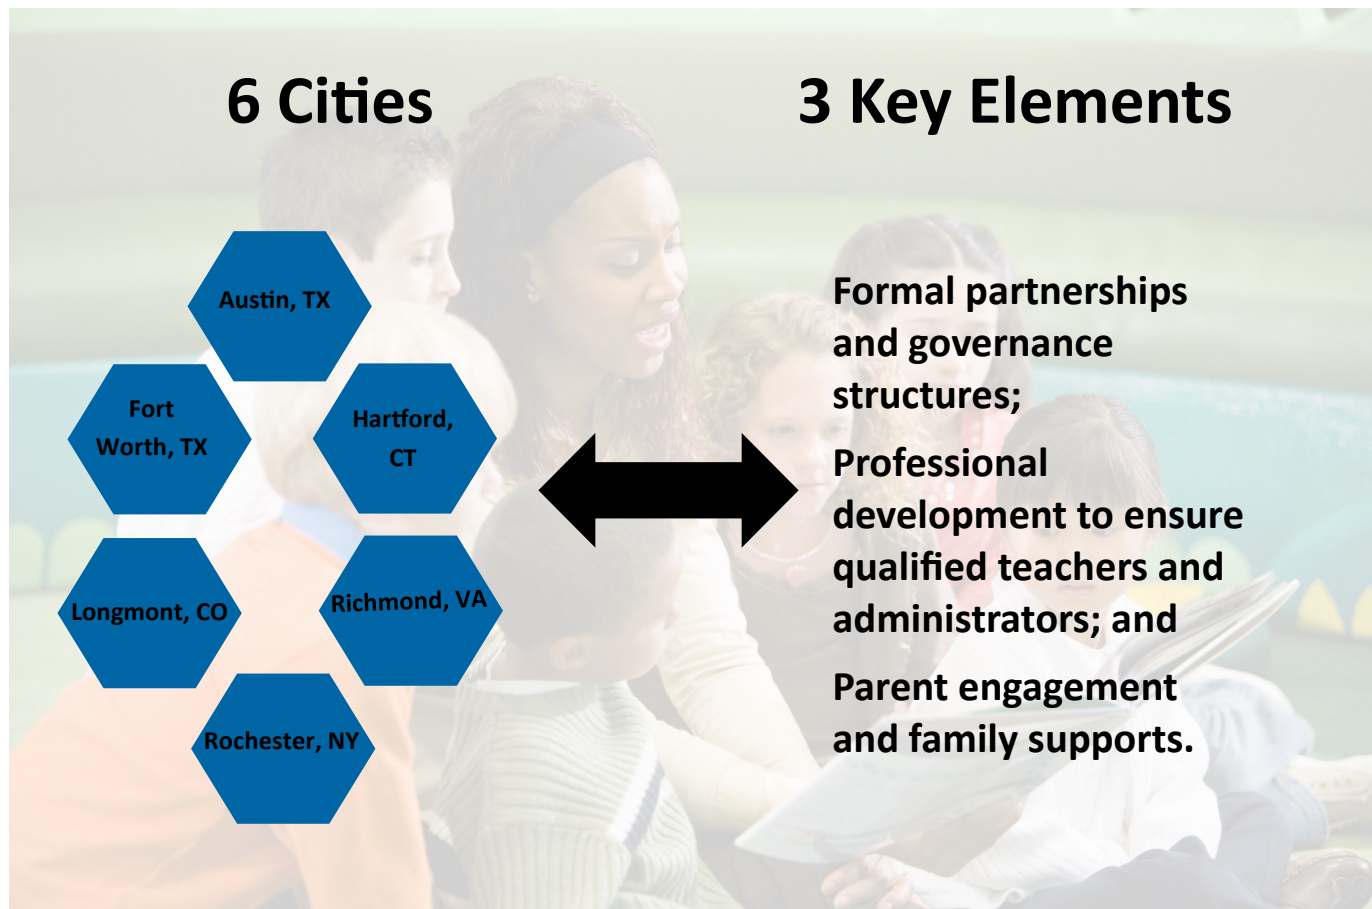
6 Cities

3 Key Elements

Austin, TX

Fort Worth, TX

Hartford, CT

Longmont, CO

Richmond, VA

Rochester, NY

Formal partnerships and governance structures;

Professional development to ensure qualified teachers and administrators; and

Parent engagement and family supports.